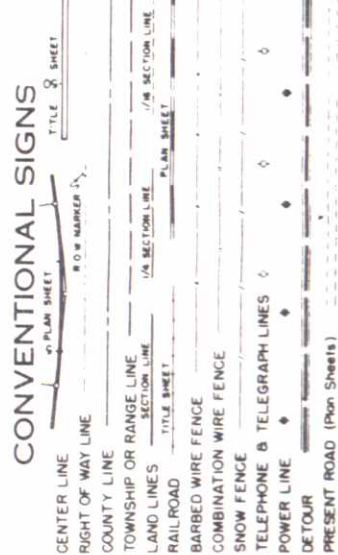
CONVENTIONAL SIGNS

CENTER LINE
℄ PLAN SHEET
TITLE & SHEET
RIGHT OF WAY LINE
R.O.W. MARKER
COUNTY LINE
TOWNSHIP OR RANGE LINE
LAND LINES
SECTION LINE
1/4 SECTION LINE
1/16 SECTION LINE
RAILROAD
TITLE SHEET
PLAN SHEET
BARBED WIRE FENCE
COMBINATION WIRE FENCE
SNOW FENCE
TELEPHONE & TELEGRAPH LINES
POWER LINE
DETOUR
PRESENT ROAD (Plan Sheets)